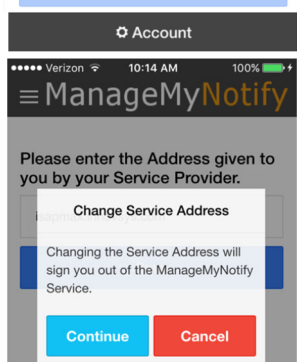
Account

●●●●● Verizon 10:14 AM 100%

ManageMyNotify

Please enter the Address given to you by your Service Provider.

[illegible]

Change Service Address

Changing the Service Address will sign you out of the ManageMyNotify Service.

Continue

Cancel